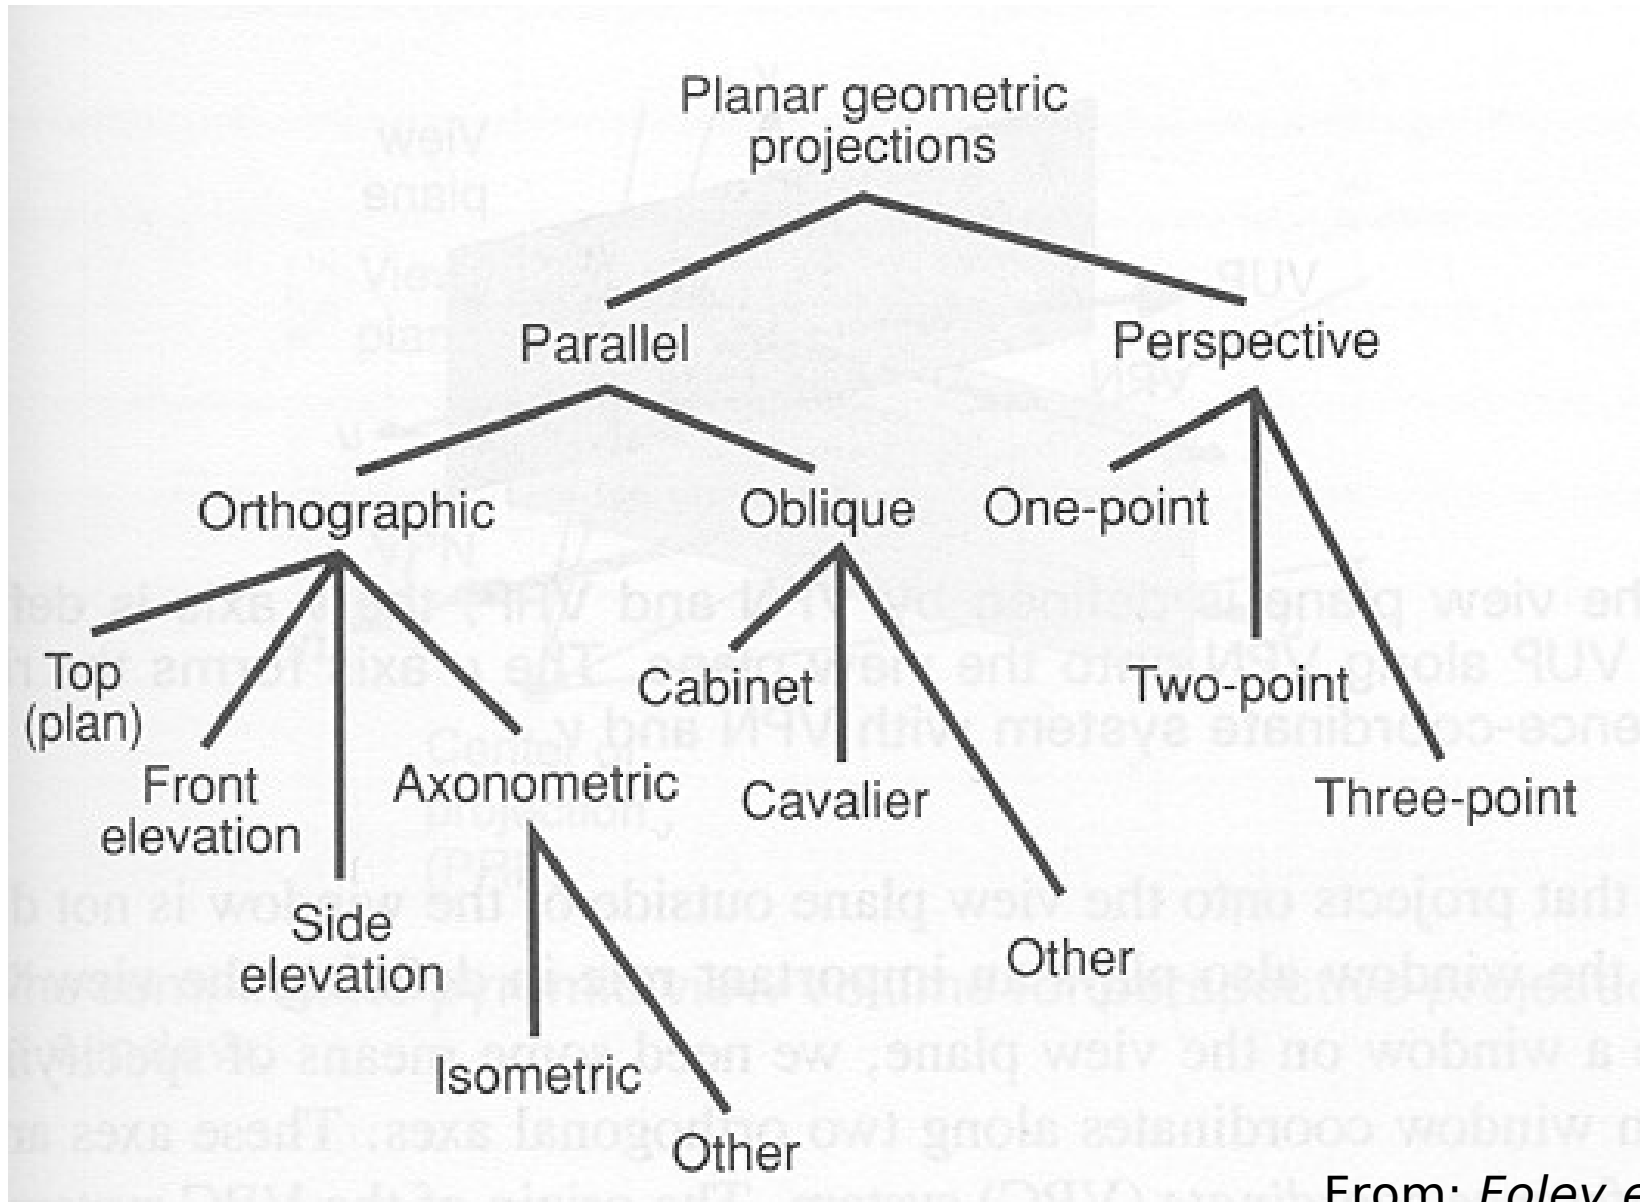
Planar geometric projections

Parallel

Perspective

Orthographic

Oblique

One-point

Top (plan)

Front elevation

Side elevation

Axonometric

Isometric

Other

Cabinet

Cavalier

Other

Two-point

Three-point

From: Foley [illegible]